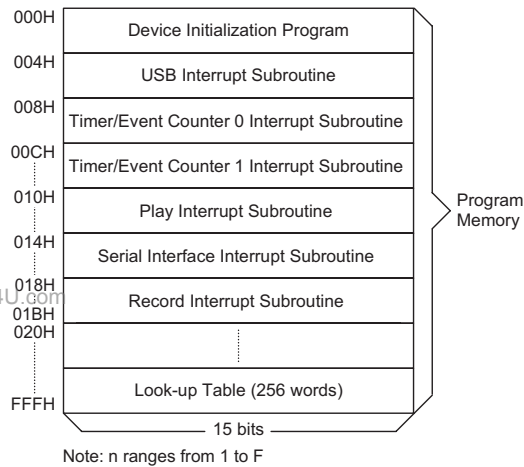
000H
Device Initialization Program
004H
USB Interrupt Subroutine
008H
Timer/Event Counter 0 Interrupt Subroutine
00CH
Timer/Event Counter 1 Interrupt Subroutine
010H
Play Interrupt Subroutine
014H
Serial Interface Interrupt Subroutine
018H
4U.com
01BH
Record Interrupt Subroutine
020H
Look-up Table (256 words)
FFFH
15 bits
Program Memory
Note: n ranges from 1 to F